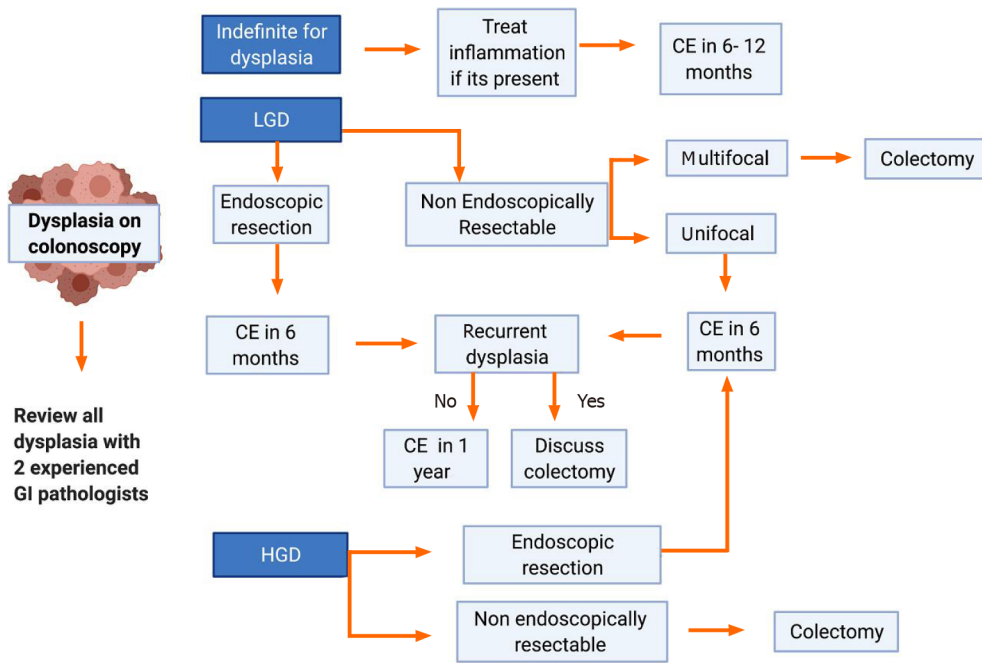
Dysplasia on colonoscopy

Review all dysplasia with 2 experienced GI pathologists

Indefinite for dysplasia

Treat inflammation if its present

CE in 6- 12 months

LGD

Endoscopic resection

Non Endoscopically Resectable

Multifocal

Colectomy

Unifocal

CE in 6 months

Recurrent dysplasia

CE in 6 months

No

Yes

CE in 1 year

Discuss colectomy

HGD

Endoscopic resection

Non endoscopically resectable

Colectomy